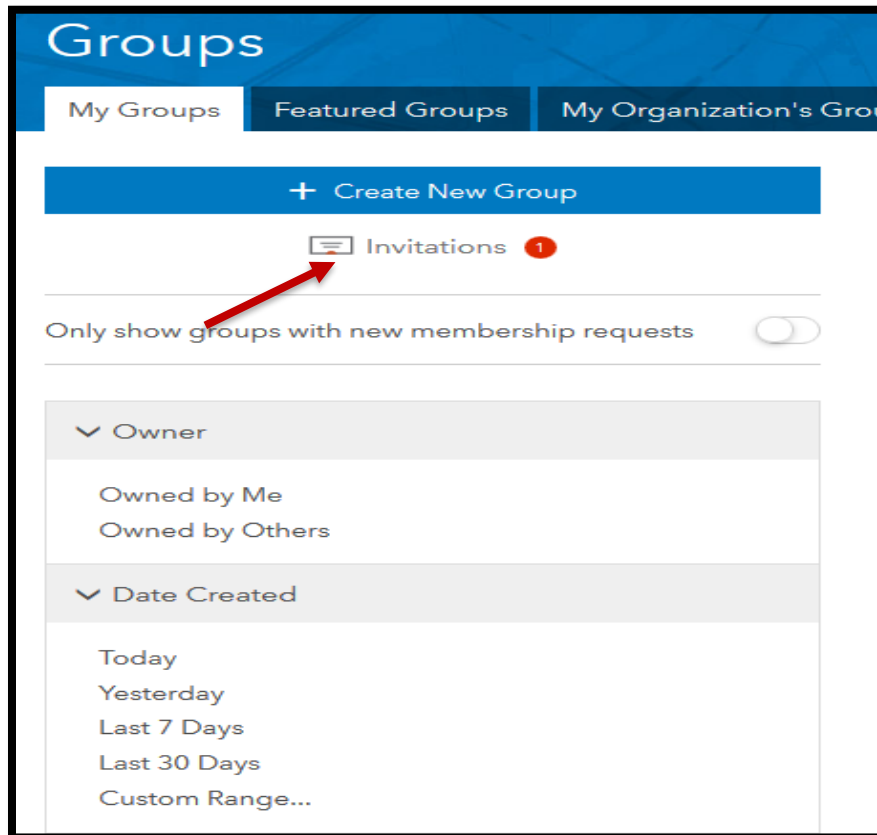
Groups

My Groups | Featured Groups | My Organization's Grou

+ Create New Group

Invitations 1

Only show groups with new membership requests

Owner

Owned by Me
Owned by Others

Date Created

Today
Yesterday
Last 7 Days
Last 30 Days
Custom Range...